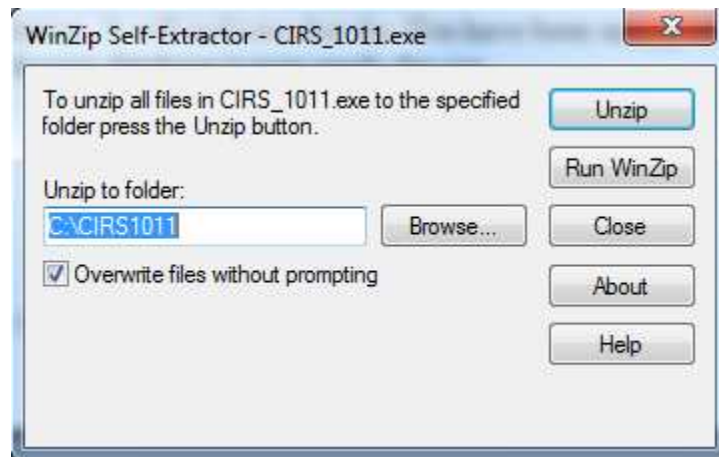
WinZip Self-Extractor - CIRS_1011.exe

x

To unzip all files in CIRS_1011.exe to the specified folder press the Unzip button.

Unzip to folder:

C:\CIRS1011

Browse...

Overwrite files without prompting

Unzip

Run WinZip

Close

About

Help